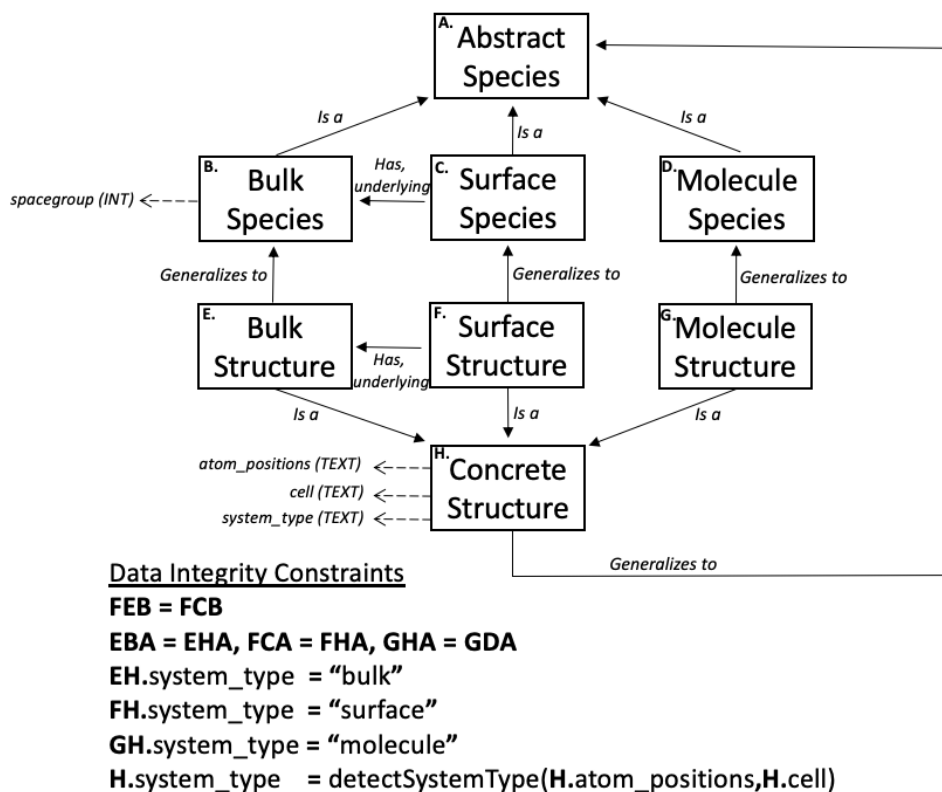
A. Abstract Species

Is a

Is a

Is a

B. Bulk Species

spacegroup (INT)

Has, underlying

C. Surface Species

D. Molecule Species

Generalizes to

Generalizes to

Generalizes to

E. Bulk Structure

Has, underlying

F. Surface Structure

G. Molecule Structure

Is a

Is a

Is a

atom_positions (TEXT)

cell (TEXT)

system_type (TEXT)

H. Concrete Structure

Generalizes to

Data Integrity Constraints
**FEB = FCB**
**EBA = EHA, FCA = FHA, GHA = GDA**
**EH.**system_type = **"**bulk**"**
**FH.**system_type = **"**surface**"**
**GH.**system_type = **"**molecule**"**
**H.**system_type = detectSystemType(**H.**atom_positions,**H.**cell)